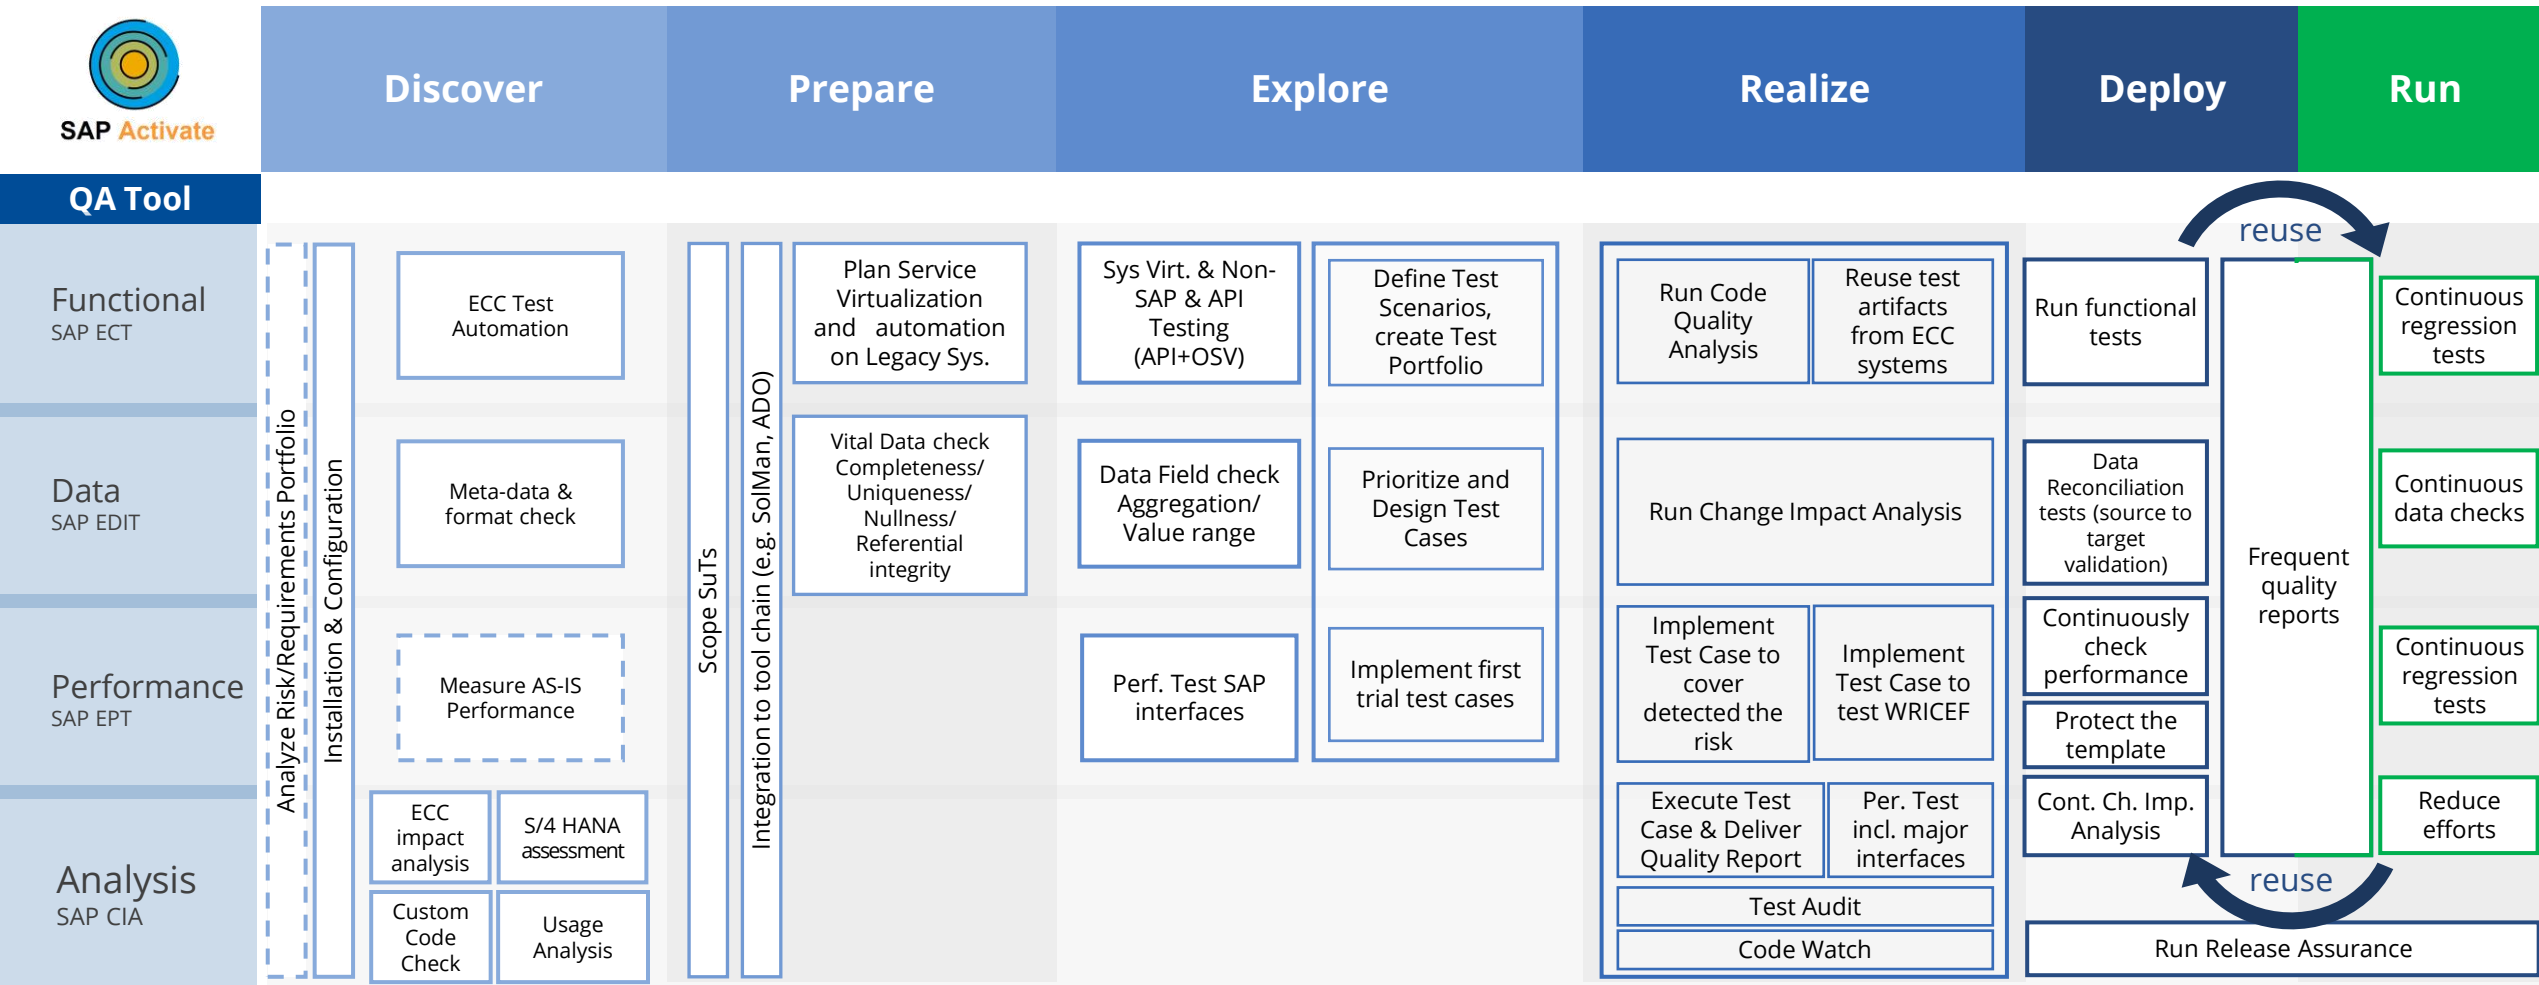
SAP Activate

Discover | Prepare | Explore | Realize | Deploy | Run

QA Tool

Functional
SAP ECT

Data
SAP EDIT

Performance
SAP EPT

Analysis
SAP CIA

Analyze Risk/Requirements Portfolio

Installation & Configuration

ECC Test Automation

Meta-data & format check

Measure AS-IS Performance

ECC impact analysis

S/4 HANA assessment

Custom Code Check

Usage Analysis

Scope SuTs

Integration to tool chain (e.g. SolMan, ADO)

Plan Service Virtualization and automation on Legacy Sys.

Vital Data check Completeness/ Uniqueness/ Nullness/ Referential integrity

Sys Virt. & Non-SAP & API Testing (API+OSV)

Data Field check Aggregation/ Value range

Perf. Test SAP interfaces

Define Test Scenarios, create Test Portfolio

Prioritize and Design Test Cases

Implement first trial test cases

Run Code Quality Analysis

Reuse test artifacts from ECC systems

Run Change Impact Analysis

Implement Test Case to cover detected the risk

Implement Test Case to test WRICEF

Execute Test Case & Deliver Quality Report

Per. Test incl. major interfaces

Test Audit

Code Watch

Run functional tests

Data Reconciliation tests (source to target validation)

Continuously check performance

Protect the template

Cont. Ch. Imp. Analysis

reuse

Frequent quality reports

reuse

Continuous regression tests

Continuous data checks

Continuous regression tests

Reduce efforts

Run Release Assurance